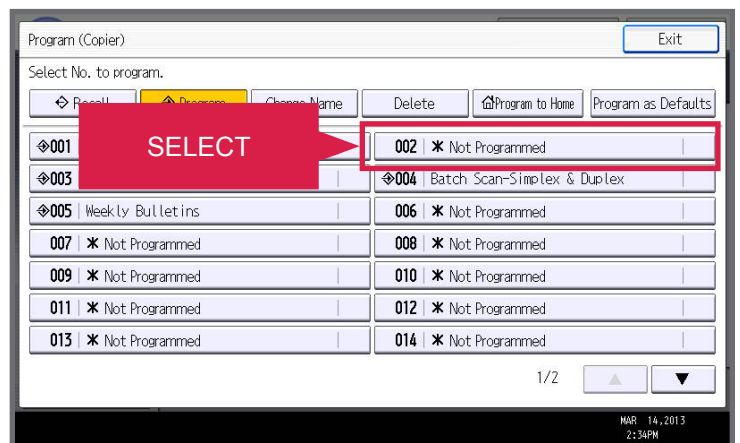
Program (Copier)

Exit

Select No. to program.

Recall

Program

Change Name

Delete

Program to Home

Program as Defaults

001

SELECT

002 | ✱ Not Programmed

003

004 | Batch Scan-Simplex & Duplex

005 | Weekly Bulletins

006 | ✱ Not Programmed

007 | ✱ Not Programmed

008 | ✱ Not Programmed

009 | ✱ Not Programmed

010 | ✱ Not Programmed

011 | ✱ Not Programmed

012 | ✱ Not Programmed

013 | ✱ Not Programmed

014 | ✱ Not Programmed

1/2

▲

▼

MAR 14,2013
2:34PM